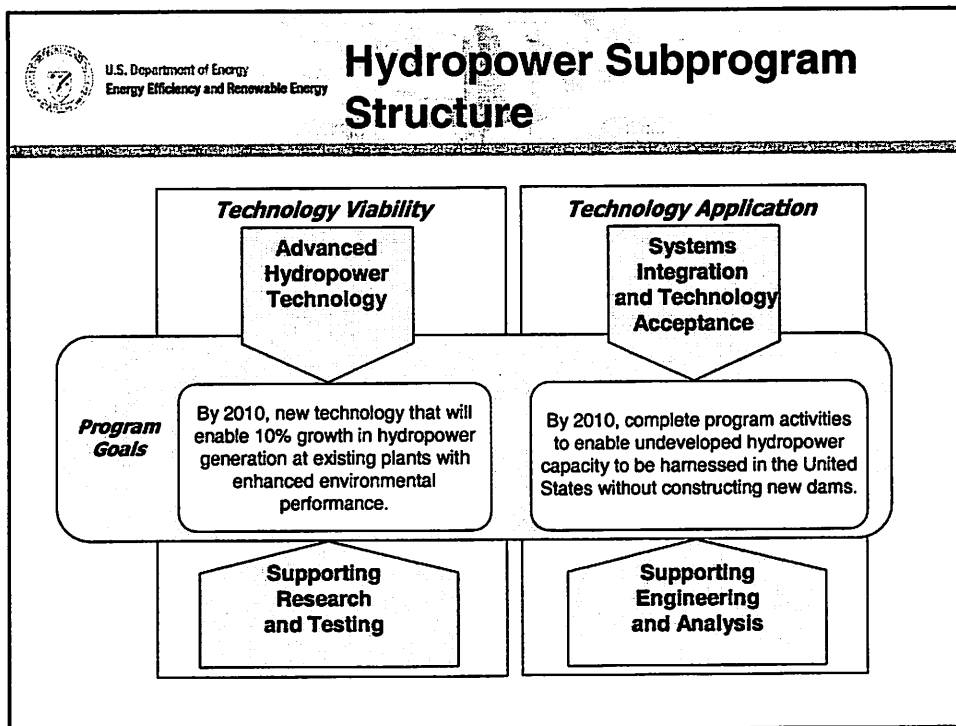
U.S. Department of Energy
Energy Efficiency and Renewable Energy

Hydropower Subprogram Structure

Technology Viability

Advanced Hydropower Technology

Technology Application

Systems Integration and Technology Acceptance

Program Goals

By 2010, new technology that will enable 10% growth in hydropower generation at existing plants with enhanced environmental performance.

By 2010, complete program activities to enable undeveloped hydropower capacity to be harnessed in the United States without constructing new dams.

Supporting Research and Testing

Supporting Engineering and Analysis